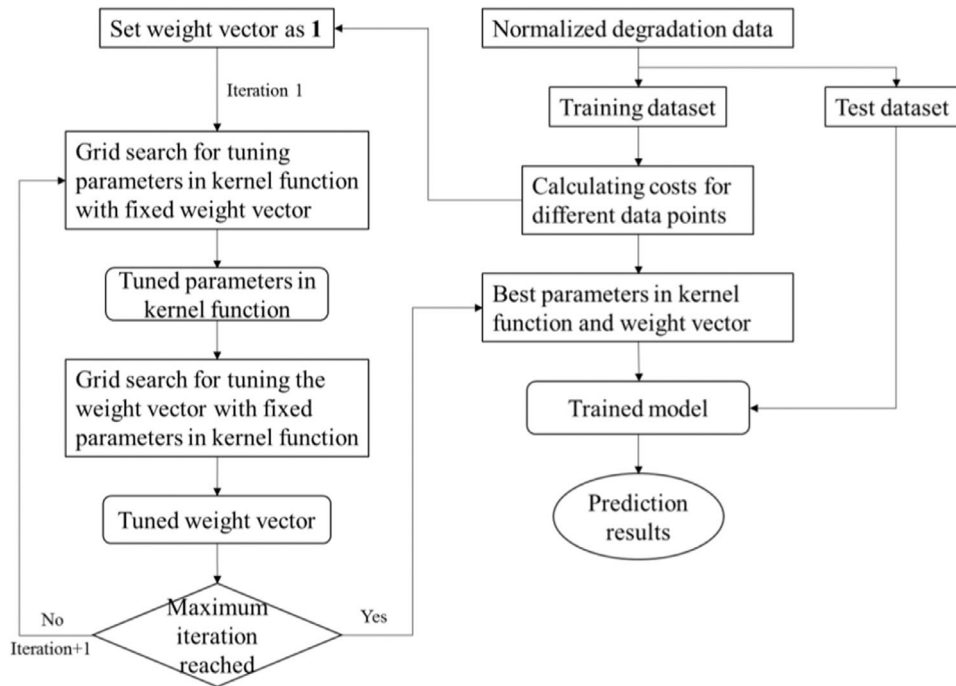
Set weight vector as **1**

Iteration 1

Grid search for tuning parameters in kernel function with fixed weight vector

Tuned parameters in kernel function

Grid search for tuning the weight vector with fixed parameters in kernel function

Tuned weight vector

Maximum iteration reached

No

Iteration+1

Yes

Normalized degradation data

Training dataset

Test dataset

Calculating costs for different data points

Best parameters in kernel function and weight vector

Trained model

Prediction results